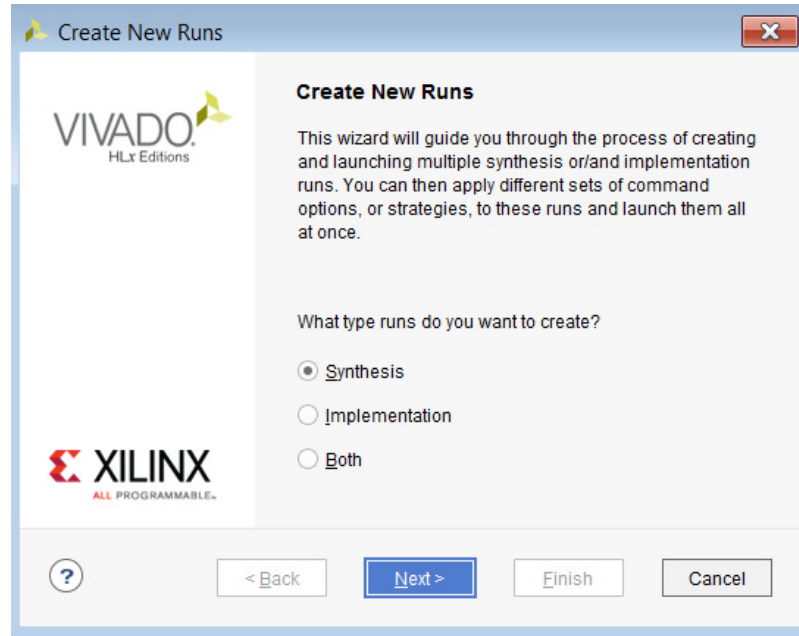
Create New Runs

VIVADO.
HLx Editions

XILINX
ALL PROGRAMMABLE.

Create New Runs

This wizard will guide you through the process of creating and launching multiple synthesis or/and implementation runs. You can then apply different sets of command options, or strategies, to these runs and launch them all at once.

What type runs do you want to create?

Synthesis

Implementation

Both

?

< Back

Next >

Finish

Cancel